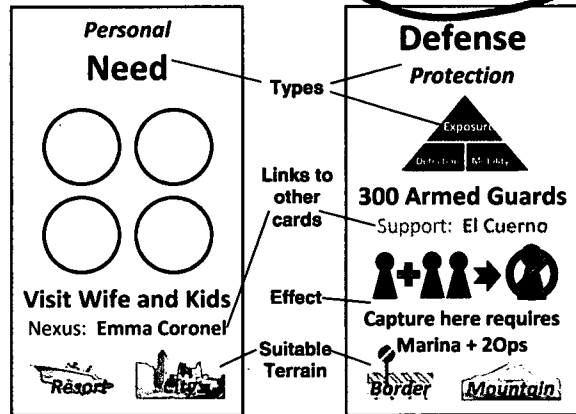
Personal

Need

Visit Wife and Kids

Nexus: Emma Coronel

Resort

City

Types

Links to other cards

Effect

Suitable Terrain

Defense

Protection

Exposure

Detection

Mobility

300 Armed Guards

Support: El Cuerno

Capture here requires Marina + 2Ops

Border

Mountain